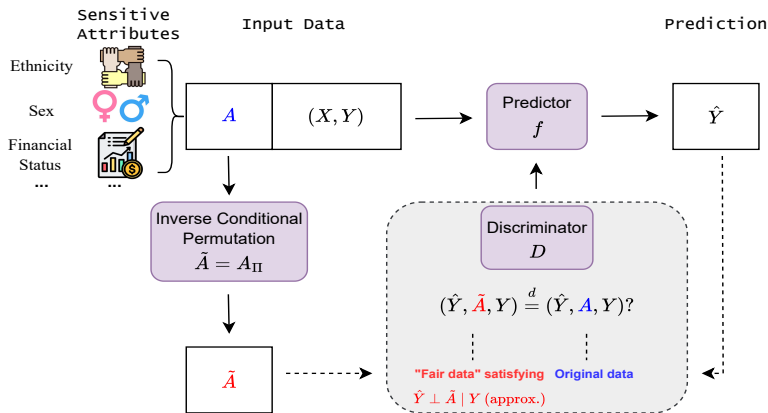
Sensitive Attributes

Input Data

Prediction

Ethnicity

Sex

Financial Status

...

...

$A$

$(X, Y)$

Predictor
$f$

$\hat{Y}$

Inverse Conditional Permutation
$\tilde{A} = A_{\Pi}$

Discriminator
$D$

$(\hat{Y}, \tilde{A}, Y) \stackrel{d}{=} (\hat{Y}, A, Y)?$

$\tilde{A}$

"Fair data" satisfying
$\hat{Y} \perp \tilde{A} \mid Y$ (approx.)

Original data